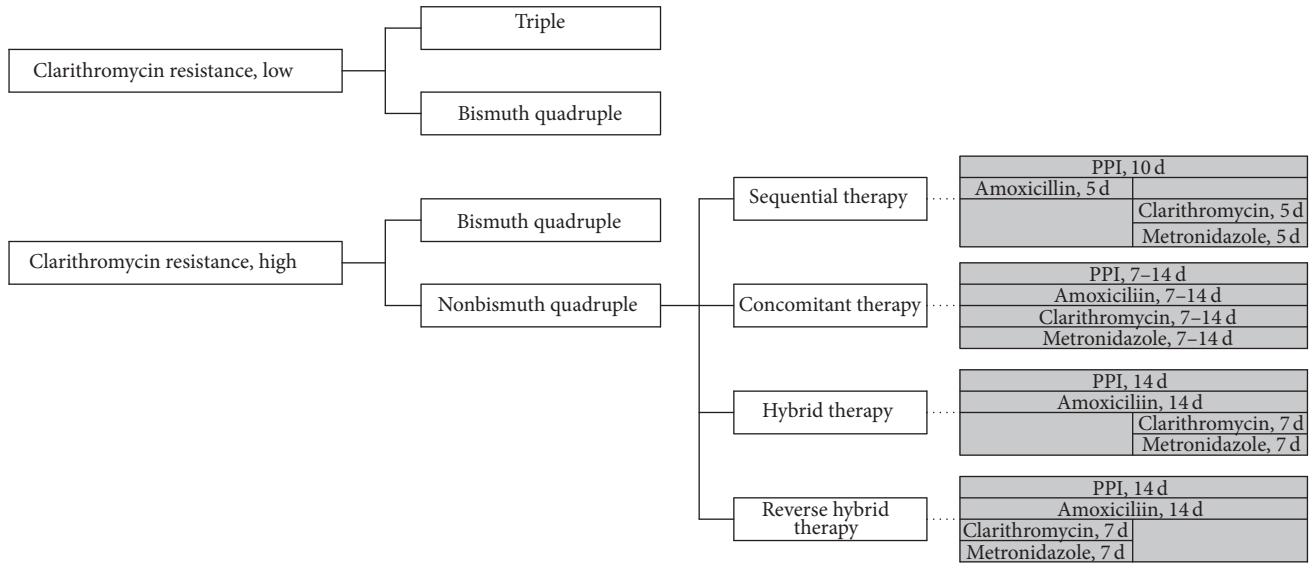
Clarithromycin resistance, low

Triple

Bismuth quadruple

Clarithromycin resistance, high

Bismuth quadruple

Nonbismuth quadruple

Sequential therapy

PPI, 10 d
Amoxicillin, 5 d
Clarithromycin, 5 d
Metronidazole, 5 d

Concomitant therapy

PPI, 7–14 d
Amoxiciliin, 7–14 d
Clarithromycin, 7–14 d
Metronidazole, 7–14 d

Hybrid therapy

PPI, 14 d
Amoxiciliin, 14 d
Clarithromycin, 7 d
Metronidazole, 7 d

Reverse hybrid therapy

PPI, 14 d
Amoxiciliin, 14 d
Clarithromycin, 7 d
Metronidazole, 7 d